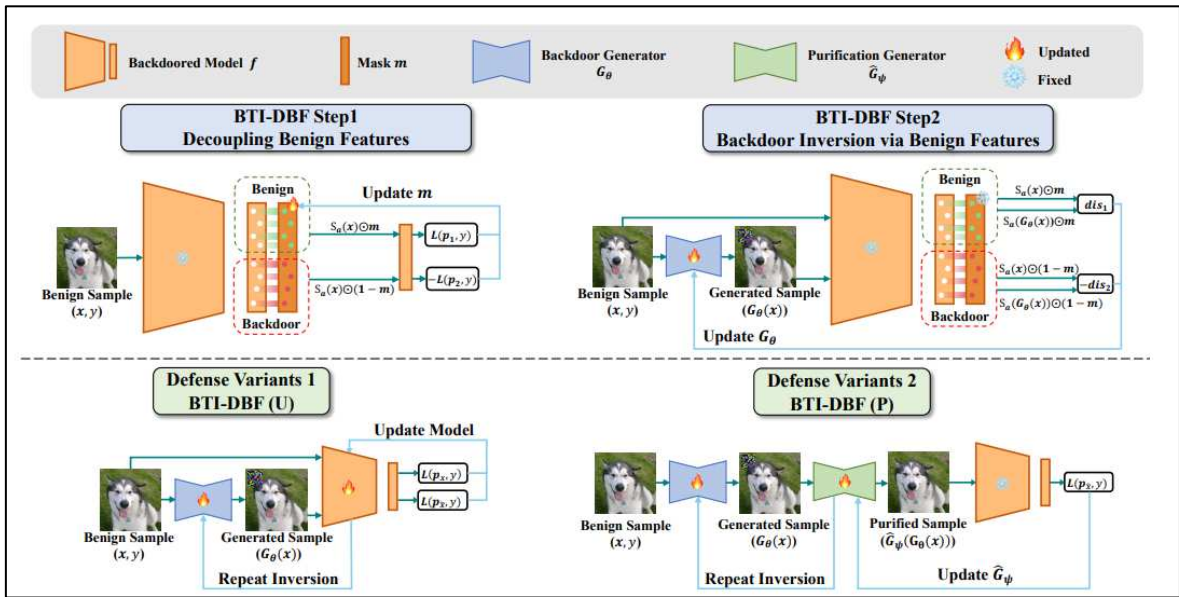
Backdoored Model $f$ Mask $m$ Backdoor Generator $G_\theta$ Purification Generator $\hat{G}_\psi$ Updated Fixed

BTI-DBF Step1
Decoupling Benign Features

Benign
Update $m$
$S_a(x) \odot m$
$L(p_1, y)$
Benign Sample $(x, y)$
$S_a(x) \odot (1-m)$
$-L(p_2, y)$
Backdoor

BTI-DBF Step2
Backdoor Inversion via Benign Features

Benign
$S_a(x) \odot m$
$dis_1$
$S_a(G_\theta(x)) \odot m$
Benign Sample $(x, y)$
Generated Sample $(G_\theta(x))$
$S_a(x) \odot (1-m)$
$-dis_2$
$S_a(G_\theta(x)) \odot (1-m)$
Backdoor
Update $G_\theta$

Defense Variants 1
BTI-DBF (U)

Update Model
$L(p_x, y)$
$L(p_x, y)$
Benign Sample $(x, y)$
Generated Sample $(G_\theta(x))$
Repeat Inversion

Defense Variants 2
BTI-DBF (P)

Benign Sample $(x, y)$
Generated Sample $(G_\theta(x))$
Purified Sample $(\hat{G}_\psi(G_\theta(x)))$
$L(p_x, y)$
Repeat Inversion
Update $\hat{G}_\psi$